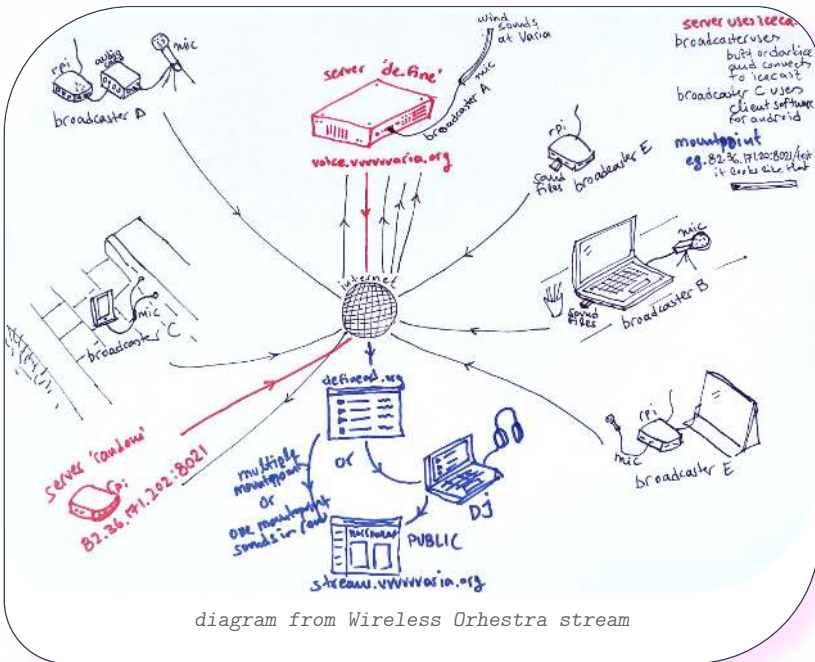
rpi
analog usb
mic
broadcaster D

server 'de fine'
voice.vvvvvaria.org

wind sounds at Varia
mic
broadcaster A

server uses icecast
broadcaster uses butt or darkice and connects to icecast
broadcaster C uses client software for android

mountpoint
eg. 82.36.171.202:8021/test
it looks like that

rpi
sound files
broadcaster E

mic
sound files
broadcaster B

internet

mic
broadcaster C

definedt.org

server 'cowlow'
rpi
82.36.171.202:8021

multiple mountpoint
or
one mountpoint sounds in row

DJ

PUBLIC
stream.vvvvvaria.org

rpi
mic
broadcaster E

diagram from Wireless Orhestra stream